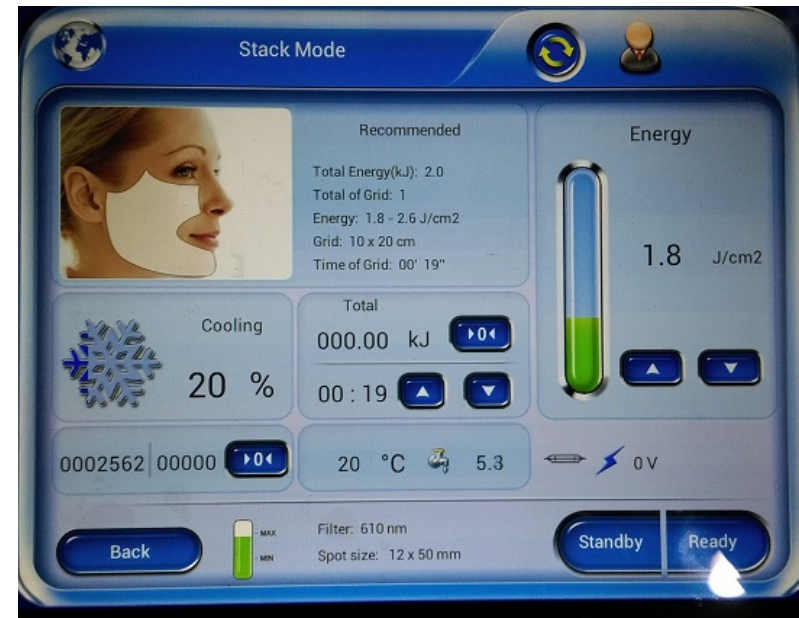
Stack Mode

Recommended

Total Energy(kJ): 2.0
Total of Grid: 1
Energy: 1.8 - 2.6 J/cm2
Grid: 10 x 20 cm
Time of Grid: 00' 19"

Energy

1.8 J/cm2

Cooling

20 %

Total

000.00 kJ

00 : 19

0002562 00000

20 °C 5.3

0 V

Back

MAX
MIN

Filter: 610 nm
Spot size: 12 x 50 mm

Standby

Ready